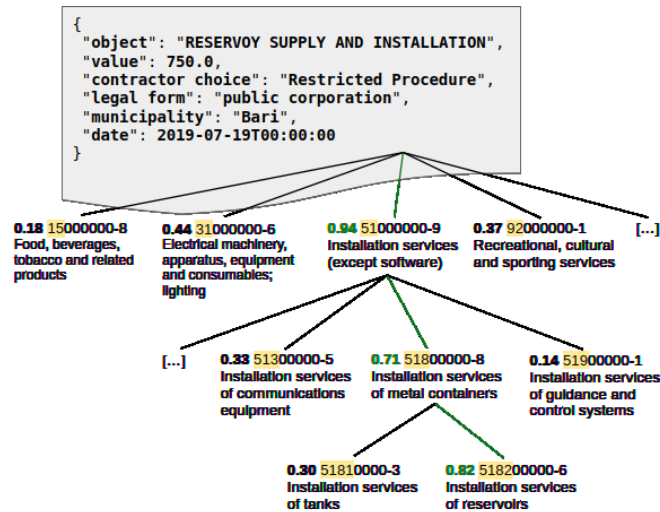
{
"object": "RESERVOY SUPPLY AND INSTALLATION",
"value": 750.0,
"contractor choice": "Restricted Procedure",
"legal form": "public corporation",
"municipality": "Bari",
"date": 2019-07-19T00:00:00
}

0.18 15000000-8 Food, beverages, tobacco and related products

0.44 31000000-6 Electrical machinery, apparatus, equipment and consumables; lighting

0.94 51000000-9 Installation services (except software)

0.37 92000000-1 Recreational, cultural and sporting services

[...]

[...]

0.33 51300000-5 Installation services of communications equipment

0.71 51800000-8 Installation services of metal containers

0.14 51900000-1 Installation services of guidance and control systems

0.30 51810000-3 Installation services of tanks

0.82 51820000-6 Installation services of reservoirs